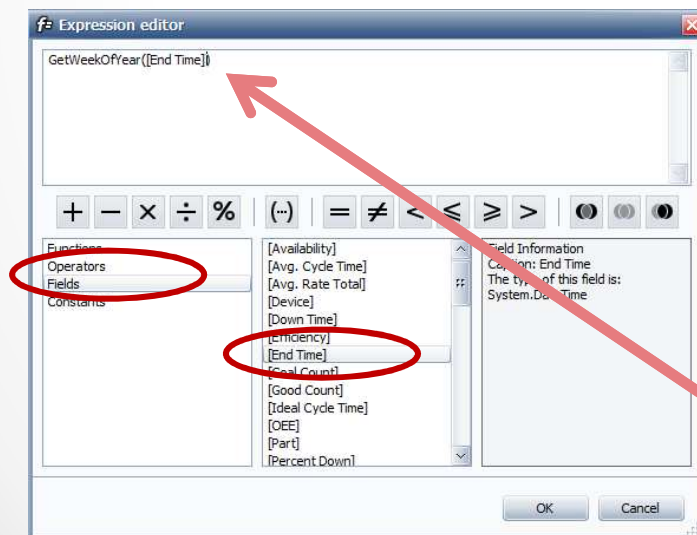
Expression editor

GetWeekOfYear([End Time])

+ − × ÷ % (...) = ≠ < ≤ ≥ >

Functions
Operators
Fields
Constants

[Availability]
[Avg. Cycle Time]
[Avg. Rate Total]
[Device]
[Down Time]
[Efficiency]
[End Time]
[Goal Count]
[Good Count]
[Ideal Cycle Time]
[OEE]
[Part]
[Percent Down]

Field Information
Caption: End Time
The type of this field is:
System.DateTime

OK
Cancel